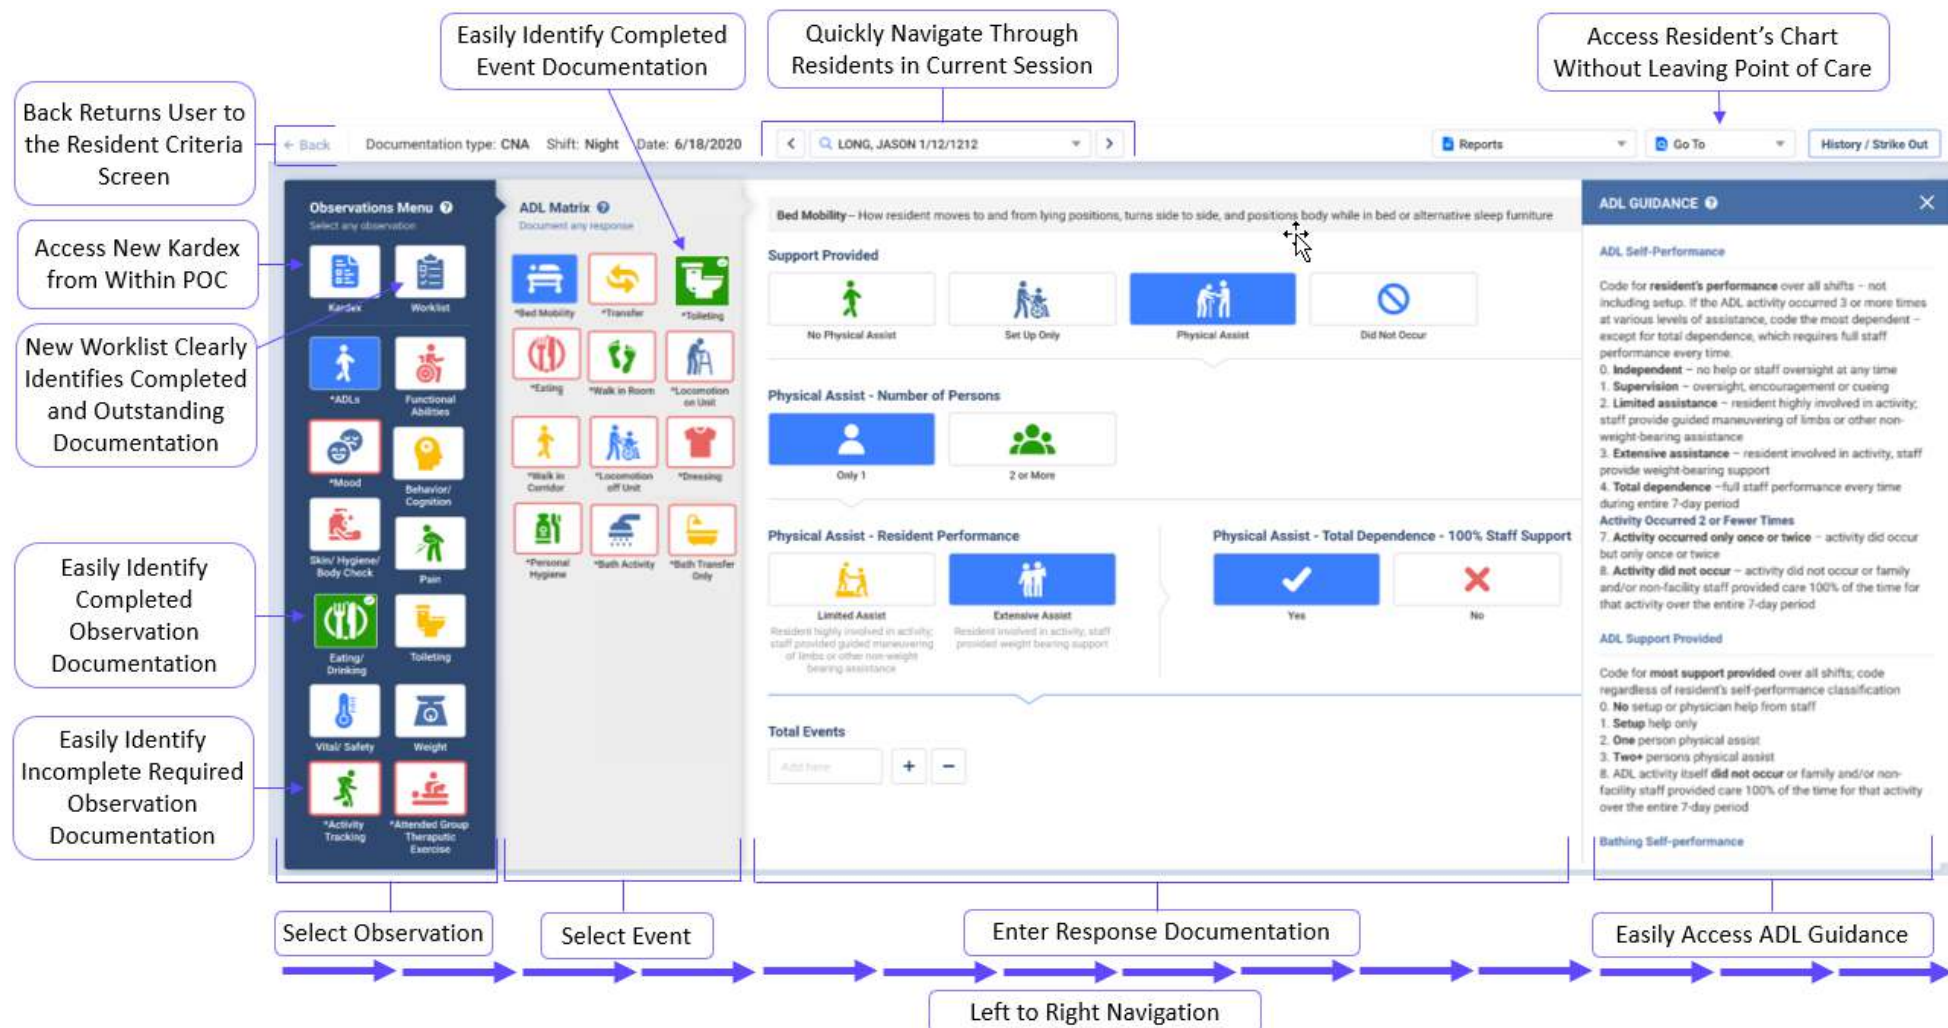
Easily Identify Completed Event Documentation

Quickly Navigate Through Residents in Current Session

Access Resident's Chart Without Leaving Point of Care

Back Returns User to the Resident Criteria Screen

Access New Kardex from Within POC

New Worklist Clearly Identifies Completed and Outstanding Documentation

Easily Identify Completed Observation Documentation

Easily Identify Incomplete Required Observation Documentation

← Back Documentation type: CNA Shift: Night Date: 6/18/2020 < LONG, JASON 1/12/1212 > Reports Go To History / Strike Out

Observations Menu
Select any observation
Kardex Worklist
*ADLs Functional Abilities
*Mood Behavior/ Cognition
Skin/ Hygiene/ Body Check Pain
Eating/ Drinking Toileting
Vital/ Safety Weight
*Activity Tracking *Attended Group Therapeutic Exercise

ADL Matrix
Document any response
*Bed Mobility *Transfer *Toileting
*Eating *Walk in Room *Locomotion on Unit
*Walk in Corridor *Locomotion off Unit *Dressing
*Personal Hygiene *Bath Activity *Bath Transfer Only

Bed Mobility – How resident moves to and from lying positions, turns side to side, and positions body while in bed or alternative sleep furniture

Support Provided
No Physical Assist Set Up Only Physical Assist Did Not Occur

Physical Assist - Number of Persons
Only 1 2 or More

Physical Assist - Resident Performance
Limited Assist
Resident highly involved in activity; staff provided guided maneuvering of limbs or other non-weight bearing assistance
Extensive Assist
Resident involved in activity, staff provided weight bearing support

Physical Assist - Total Dependence - 100% Staff Support
Yes No

Total Events
Add here + −

ADL GUIDANCE
ADL Self-Performance
Code for resident's performance over all shifts – not including setup. If the ADL activity occurred 3 or more times at various levels of assistance, code the most dependent – except for total dependence, which requires full staff performance every time.
0. Independent – no help or staff oversight at any time
1. Supervision – oversight, encouragement or cueing
2. Limited assistance – resident highly involved in activity; staff provide guided maneuvering of limbs or other non-weight-bearing assistance
3. Extensive assistance – resident involved in activity, staff provide weight-bearing support
4. Total dependence – full staff performance every time during entire 7-day period
Activity Occurred 2 or Fewer Times
7. Activity occurred only once or twice – activity did occur but only once or twice
8. Activity did not occur – activity did not occur or family and/or non-facility staff provided care 100% of the time for that activity over the entire 7-day period
ADL Support Provided
Code for most support provided over all shifts; code regardless of resident's self-performance classification
0. No setup or physician help from staff
1. Setup help only
2. One person physical assist
3. Two+ persons physical assist
8. ADL activity itself did not occur or family and/or non-facility staff provided care 100% of the time for that activity over the entire 7-day period
Bathing Self-performance

Select Observation
Select Event
Enter Response Documentation
Easily Access ADL Guidance
Left to Right Navigation